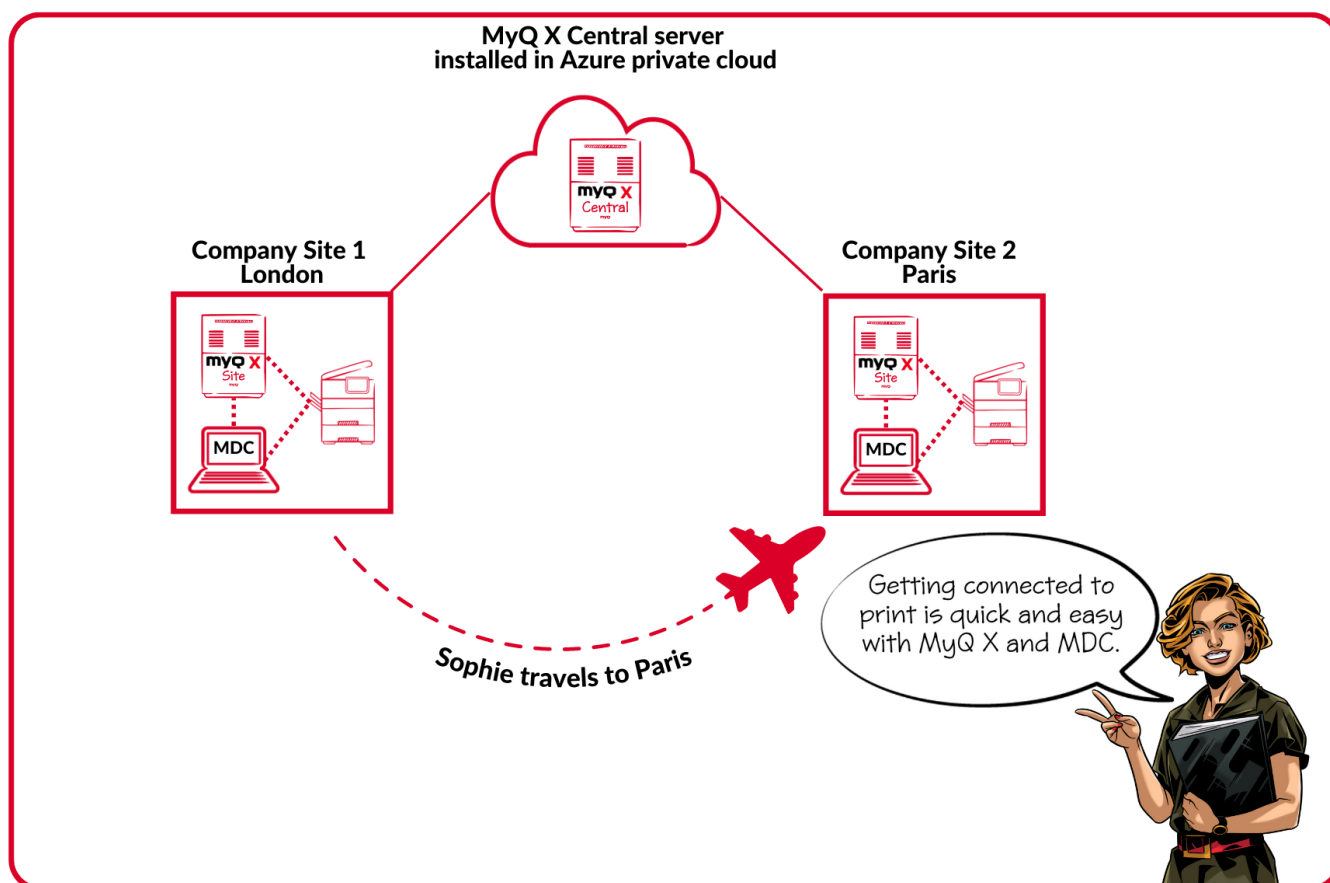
MyQ X Central server
installed in Azure private cloud

myQ X
Central

Company Site 1
London

myQ X
Site

MDC

Company Site 2
Paris

myQ X
Site

MDC

Sophie travels to Paris

Getting connected to print is quick and easy with MyQ X and MDC.